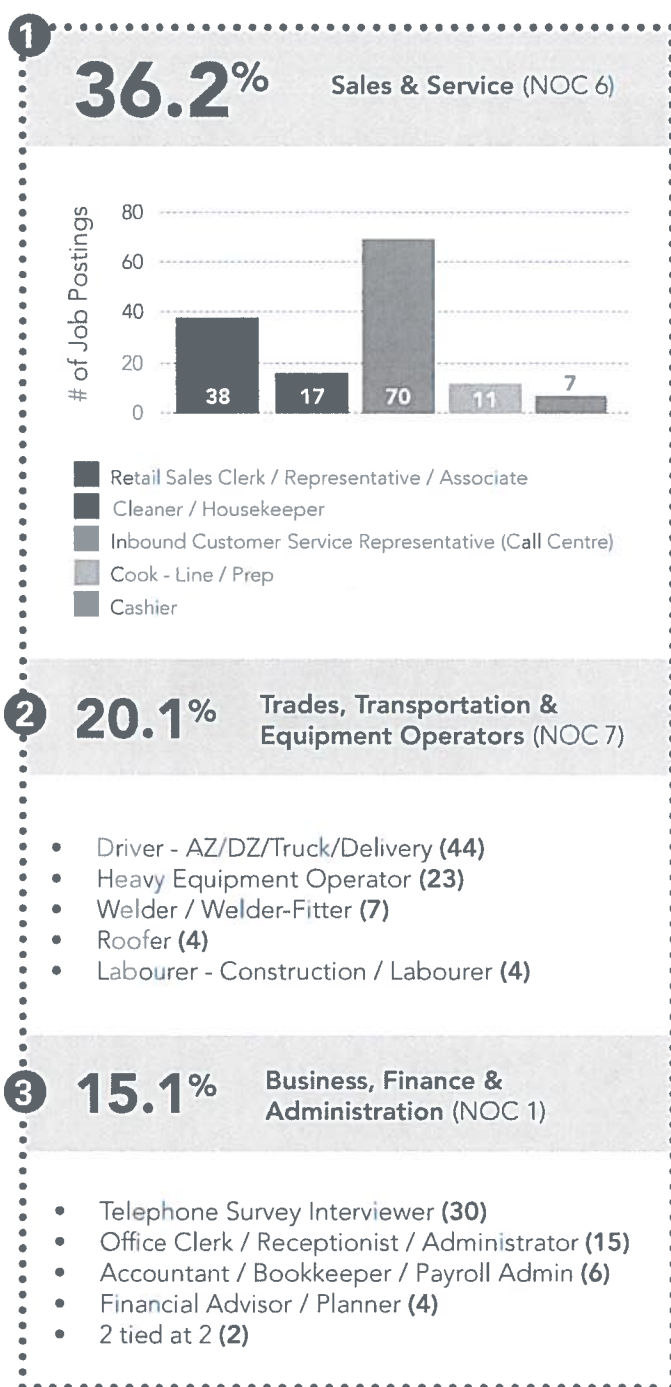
1

36.2% Sales & Service (NOC 6)

# of Job Postings

80
60
40
20
0

38
17
70
11
7

Retail Sales Clerk / Representative / Associate
Cleaner / Housekeeper
Inbound Customer Service Representative (Call Centre)
Cook - Line / Prep
Cashier

2 20.1% Trades, Transportation & Equipment Operators (NOC 7)

- Driver - AZ/DZ/Truck/Delivery **(44)**
- Heavy Equipment Operator **(23)**
- Welder / Welder-Fitter **(7)**
- Roofer **(4)**
- Labourer - Construction / Labourer **(4)**

3 15.1% Business, Finance & Administration (NOC 1)

- Telephone Survey Interviewer **(30)**
- Office Clerk / Receptionist / Administrator **(15)**
- Accountant / Bookkeeper / Payroll Admin **(6)**
- Financial Advisor / Planner **(4)**
- 2 tied at 2 **(2)**